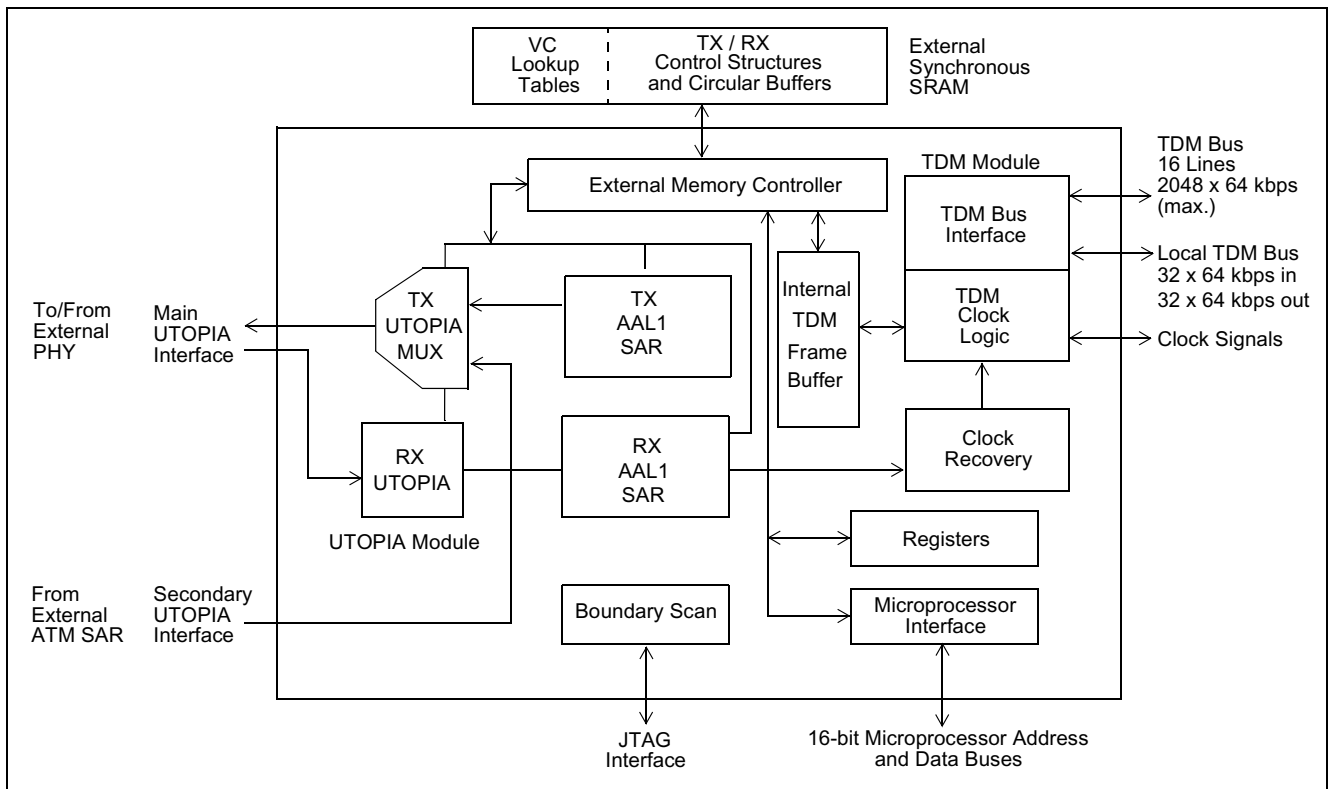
VC Lookup Tables

TX / RX Control Structures and Circular Buffers

External Synchronous SRAM

TDM Bus 16 Lines 2048 x 64 kbps (max.)

TDM Module

External Memory Controller

TDM Bus Interface

Local TDM Bus 32 x 64 kbps in 32 x 64 kbps out

To/From External PHY

Main UTOPIA Interface

TX UTOPIA MUX

TX AAL1 SAR

Internal TDM Frame Buffer

TDM Clock Logic

Clock Signals

RX UTOPIA

RX AAL1 SAR

Clock Recovery

UTOPIA Module

Registers

From External ATM SAR

Secondary UTOPIA Interface

Boundary Scan

Microprocessor Interface

JTAG Interface

16-bit Microprocessor Address and Data Buses